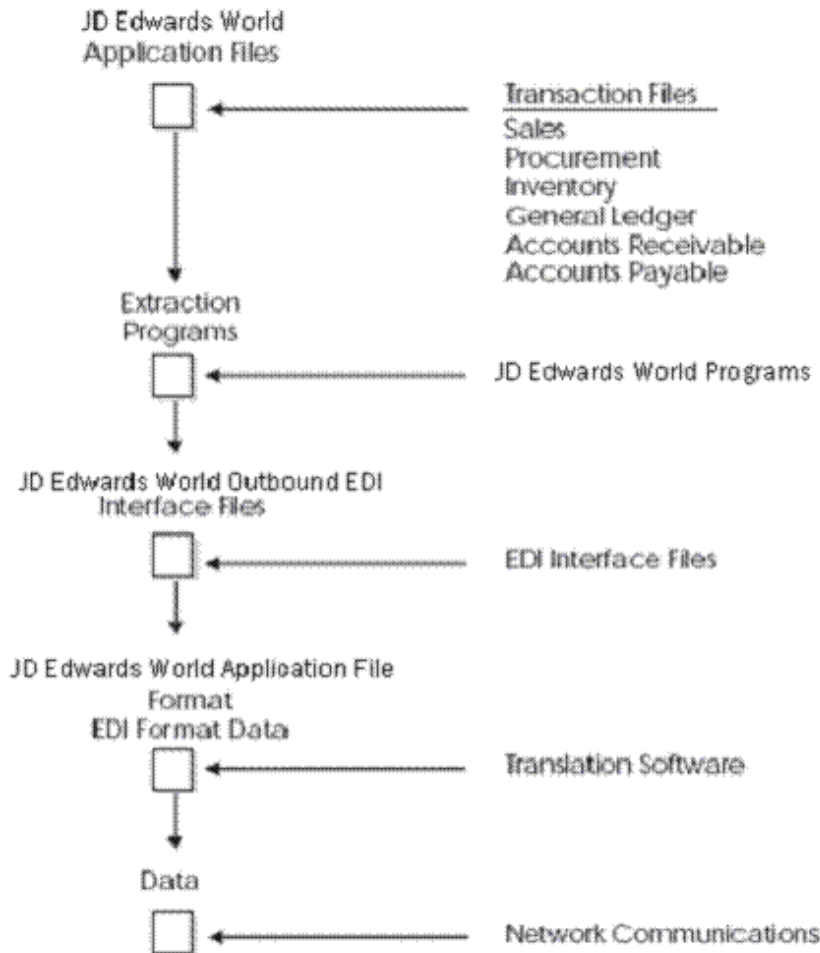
JD Edwards World Application Files

Transaction Files
Sales
Procurement
Inventory
General Ledger
Accounts Receivable
Accounts Payable

Extraction Programs

JD Edwards World Programs

JD Edwards World Outbound EDI Interface Files

EDI Interface Files

JD Edwards World Application File Format
EDI Format Data

Translation Software

Data

Network Communications